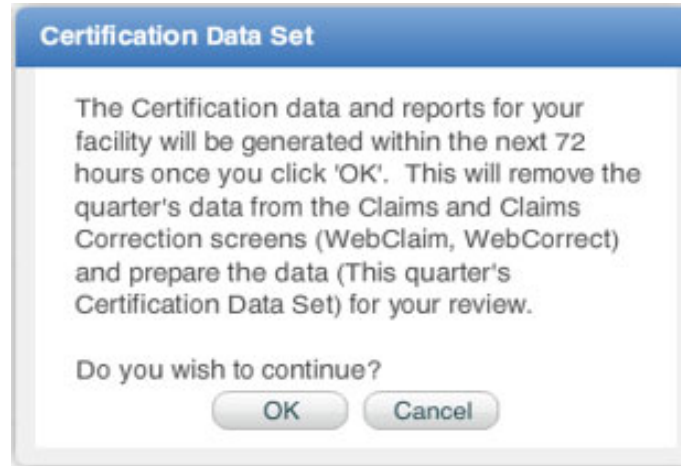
Certification Data Set

The Certification data and reports for your facility will be generated within the next 72 hours once you click 'OK'. This will remove the quarter's data from the Claims and Claims Correction screens (WebClaim, WebCorrect) and prepare the data (This quarter's Certification Data Set) for your review.

Do you wish to continue?

OK

Cancel